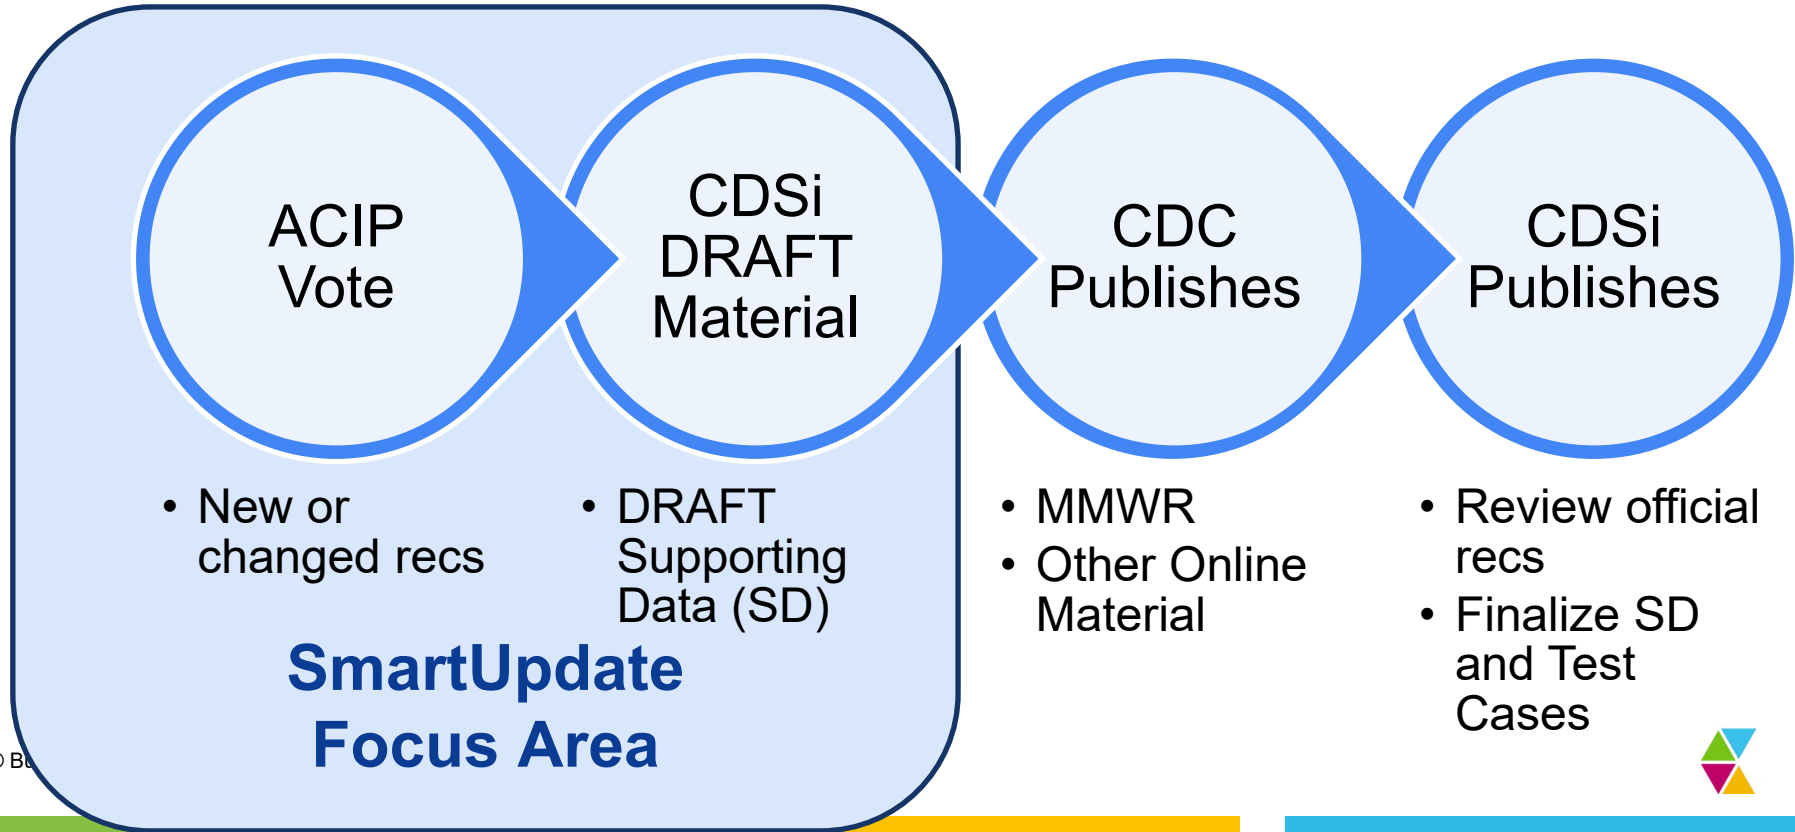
ACIP Vote

CDSi DRAFT Material

CDC Publishes

CDSi Publishes

• New or changed recs

• DRAFT Supporting Data (SD)

• MMWR
• Other Online Material

• Review official recs
• Finalize SD and Test Cases

SmartUpdate Focus Area

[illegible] B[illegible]